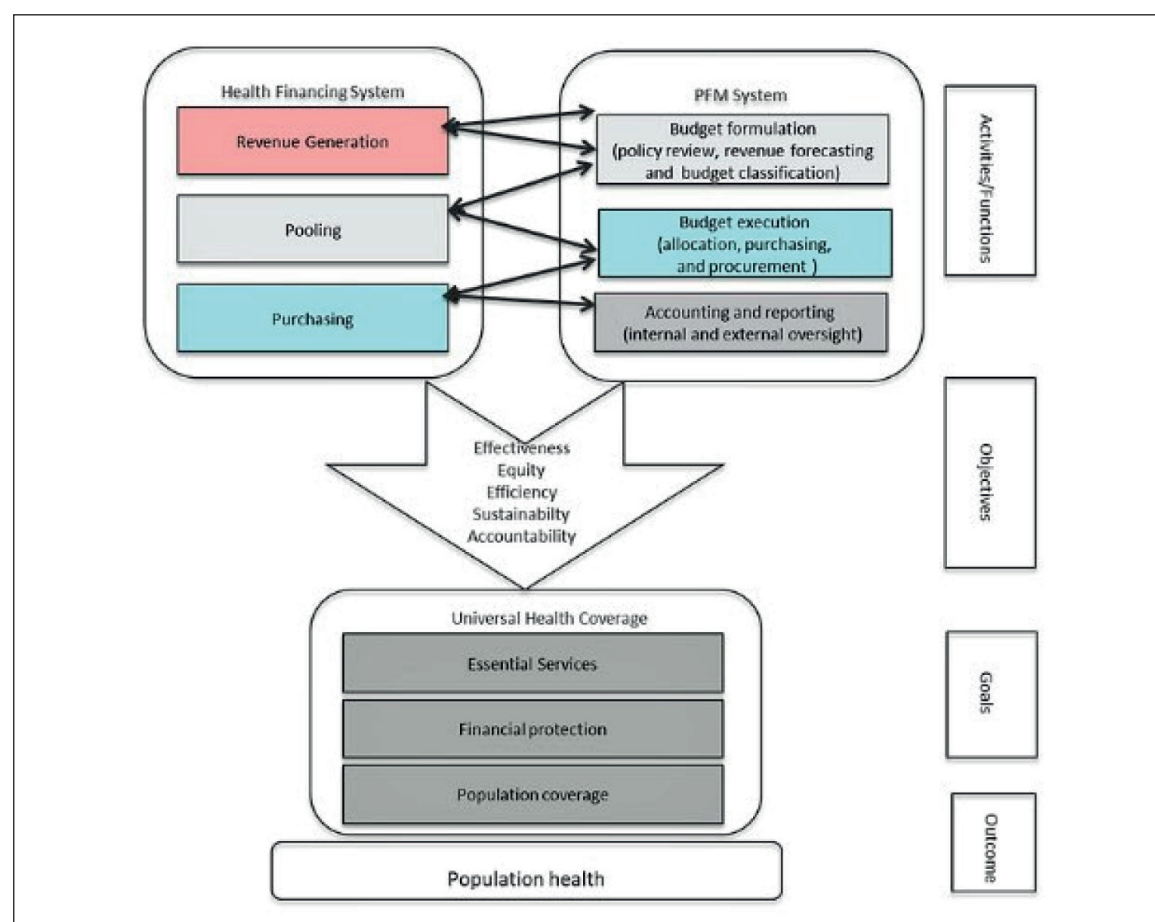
Health Financing System

Revenue Generation

Pooling

Purchasing

PFM System

Budget formulation (policy review, revenue forecasting and budget classification)

Budget execution (allocation, purchasing, and procurement )

Accounting and reporting (internal and external oversight)

Activities/Functions

Effectiveness
Equity
Efficiency
Sustainabilty
Accountability

Objectives

Universal Health Coverage

Essential Services

Financial protection

Population coverage

Goals

Outcome

Population health